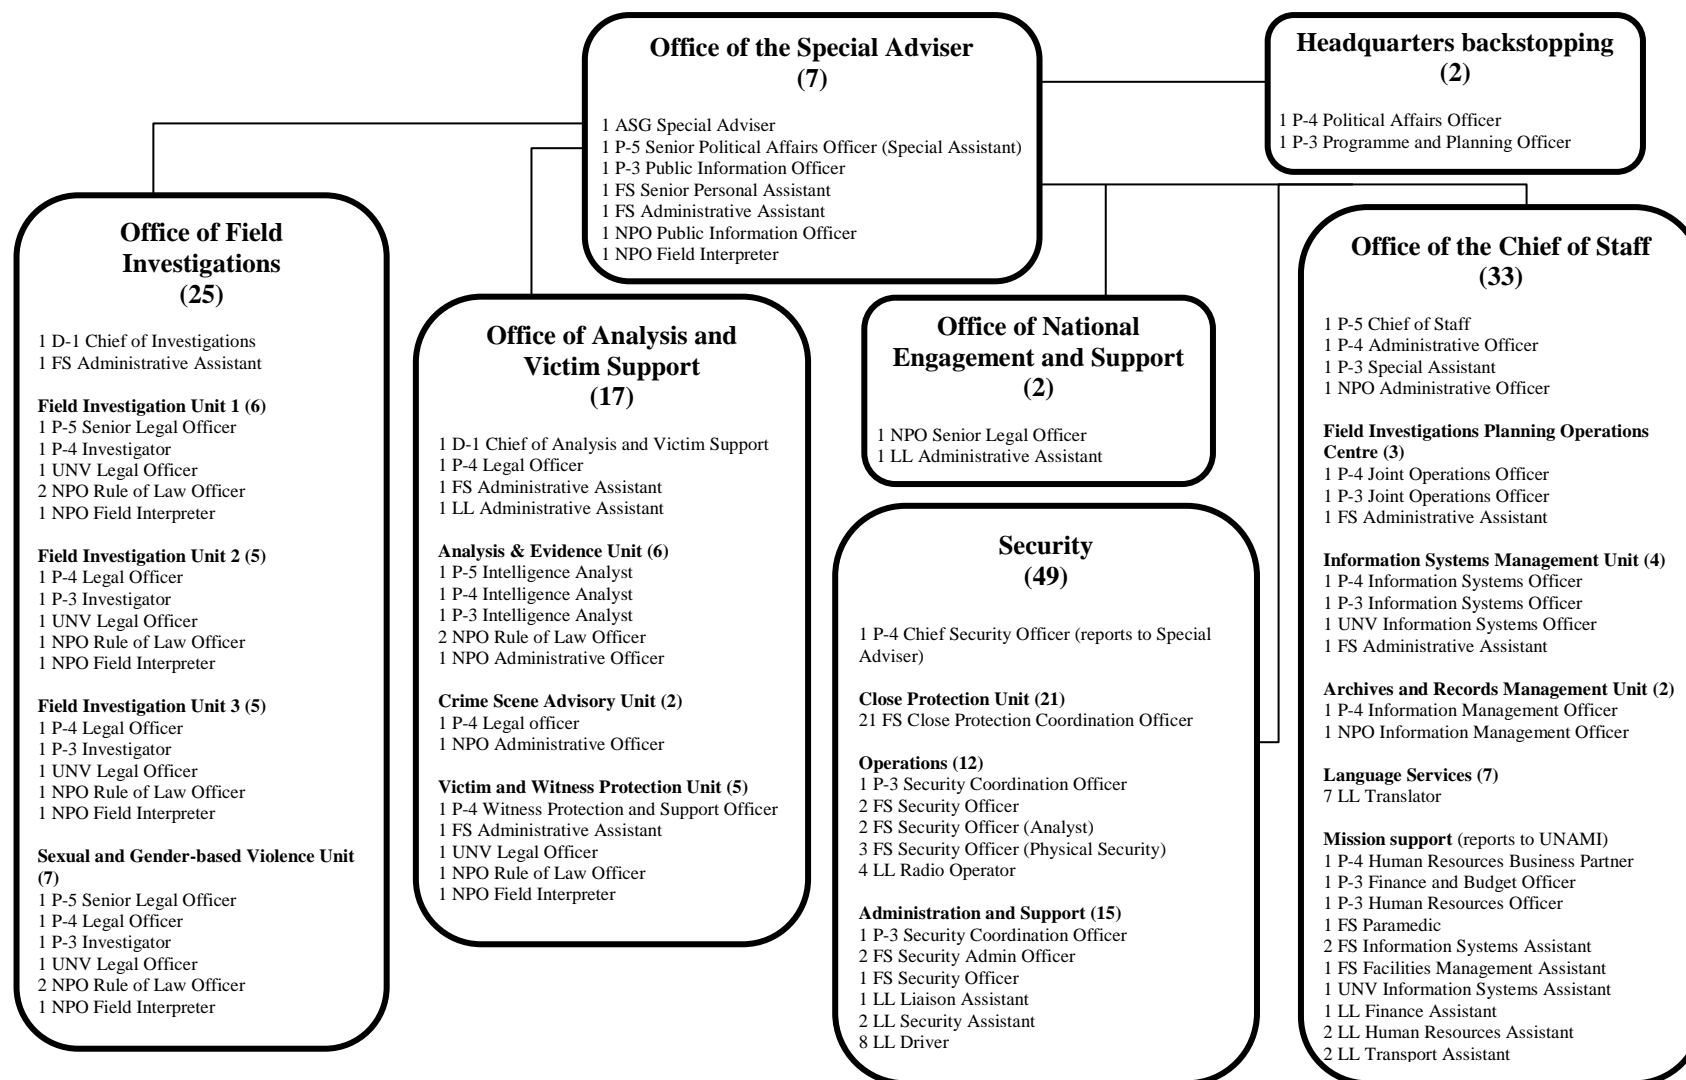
**Office of the Special Adviser (7)**

1 ASG Special Adviser
1 P-5 Senior Political Affairs Officer (Special Assistant)
1 P-3 Public Information Officer
1 FS Senior Personal Assistant
1 FS Administrative Assistant
1 NPO Public Information Officer
1 NPO Field Interpreter

**Headquarters backstopping (2)**

1 P-4 Political Affairs Officer
1 P-3 Programme and Planning Officer

**Office of Field Investigations (25)**

1 D-1 Chief of Investigations
1 FS Administrative Assistant

**Field Investigation Unit 1 (6)**
1 P-5 Senior Legal Officer
1 P-4 Investigator
1 UNV Legal Officer
2 NPO Rule of Law Officer
1 NPO Field Interpreter

**Field Investigation Unit 2 (5)**
1 P-4 Legal Officer
1 P-3 Investigator
1 UNV Legal Officer
1 NPO Rule of Law Officer
1 NPO Field Interpreter

**Field Investigation Unit 3 (5)**
1 P-4 Legal Officer
1 P-3 Investigator
1 UNV Legal Officer
1 NPO Rule of Law Officer
1 NPO Field Interpreter

**Sexual and Gender-based Violence Unit (7)**
1 P-5 Senior Legal Officer
1 P-4 Legal Officer
1 P-3 Investigator
1 UNV Legal Officer
2 NPO Rule of Law Officer
1 NPO Field Interpreter

**Office of Analysis and Victim Support (17)**

1 D-1 Chief of Analysis and Victim Support
1 P-4 Legal Officer
1 FS Administrative Assistant
1 LL Administrative Assistant

**Analysis & Evidence Unit (6)**
1 P-5 Intelligence Analyst
1 P-4 Intelligence Analyst
1 P-3 Intelligence Analyst
2 NPO Rule of Law Officer
1 NPO Administrative Officer

**Crime Scene Advisory Unit (2)**
1 P-4 Legal officer
1 NPO Administrative Officer

**Victim and Witness Protection Unit (5)**
1 P-4 Witness Protection and Support Officer
1 FS Administrative Assistant
1 UNV Legal Officer
1 NPO Rule of Law Officer
1 NPO Field Interpreter

**Office of National Engagement and Support (2)**

1 NPO Senior Legal Officer
1 LL Administrative Assistant

**Security (49)**

1 P-4 Chief Security Officer (reports to Special Adviser)

**Close Protection Unit (21)**
21 FS Close Protection Coordination Officer

**Operations (12)**
1 P-3 Security Coordination Officer
2 FS Security Officer
2 FS Security Officer (Analyst)
3 FS Security Officer (Physical Security)
4 LL Radio Operator

**Administration and Support (15)**
1 P-3 Security Coordination Officer
2 FS Security Admin Officer
1 FS Security Officer
1 LL Liaison Assistant
2 LL Security Assistant
8 LL Driver

**Office of the Chief of Staff (33)**

1 P-5 Chief of Staff
1 P-4 Administrative Officer
1 P-3 Special Assistant
1 NPO Administrative Officer

**Field Investigations Planning Operations Centre (3)**
1 P-4 Joint Operations Officer
1 P-3 Joint Operations Officer
1 FS Administrative Assistant

**Information Systems Management Unit (4)**
1 P-4 Information Systems Officer
1 P-3 Information Systems Officer
1 UNV Information Systems Officer
1 FS Administrative Assistant

**Archives and Records Management Unit (2)**
1 P-4 Information Management Officer
1 NPO Information Management Officer

**Language Services (7)**
7 LL Translator

**Mission support** (reports to UNAMI)
1 P-4 Human Resources Business Partner
1 P-3 Finance and Budget Officer
1 P-3 Human Resources Officer
1 FS Paramedic
2 FS Information Systems Assistant
1 FS Facilities Management Assistant
1 UNV Information Systems Assistant
1 LL Finance Assistant
2 LL Human Resources Assistant
2 LL Transport Assistant